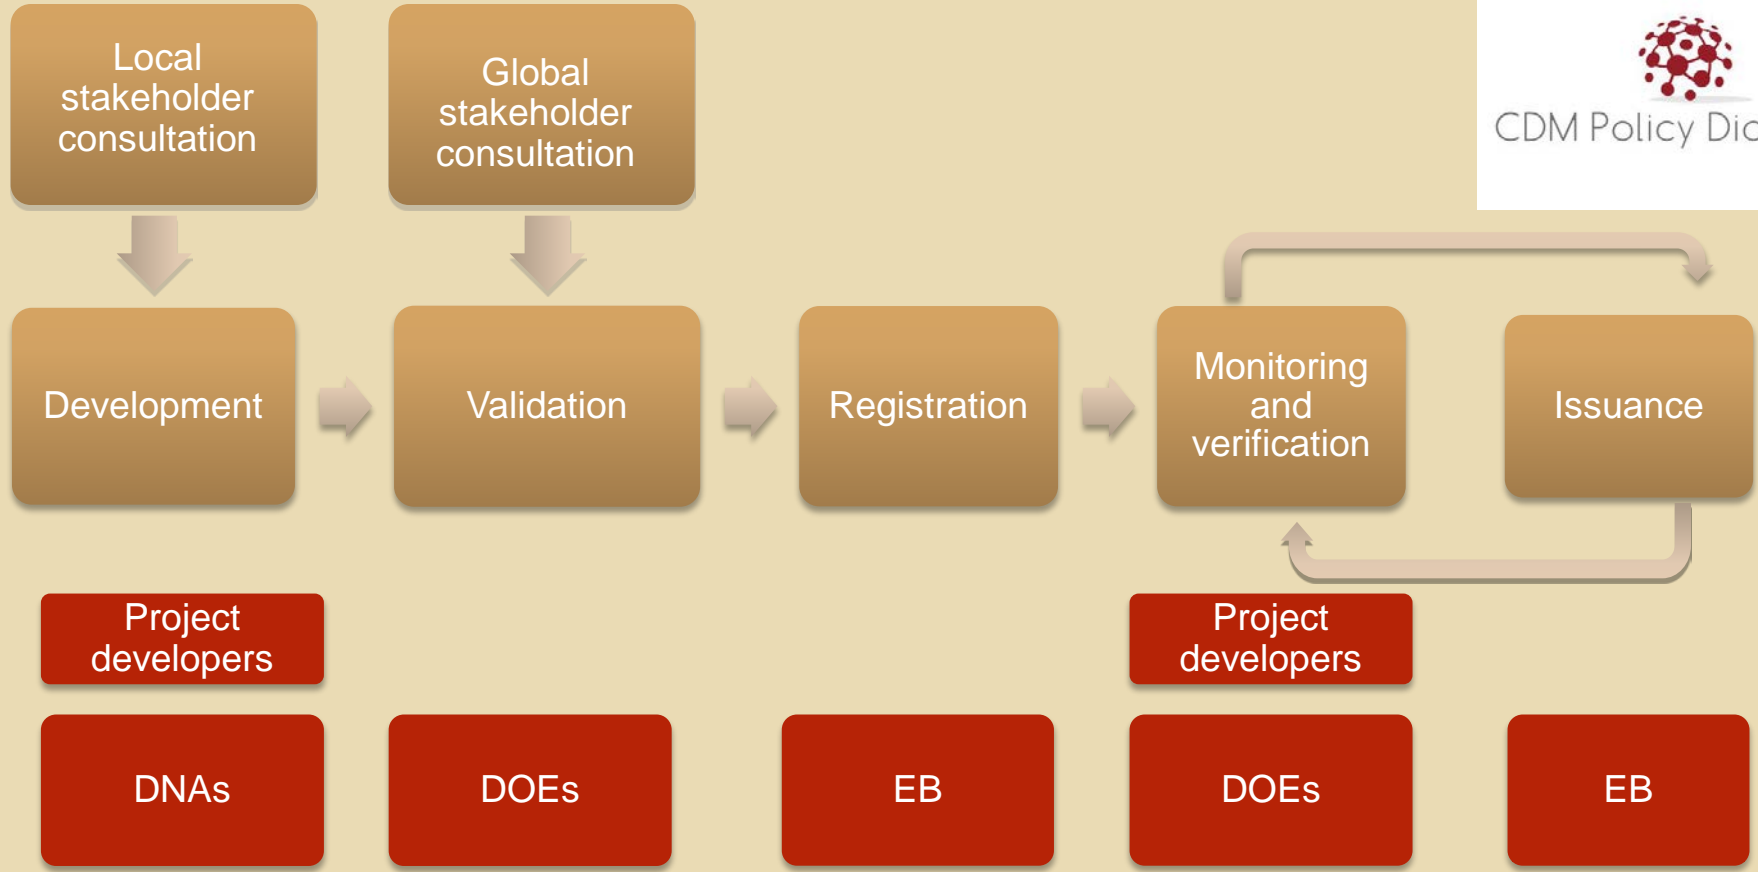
Local stakeholder consultation

Global stakeholder consultation

CDM Policy Dic

Development

Validation

Registration

Monitoring and verification

Issuance

Project developers

Project developers

DNAs

DOEs

EB

DOEs

EB